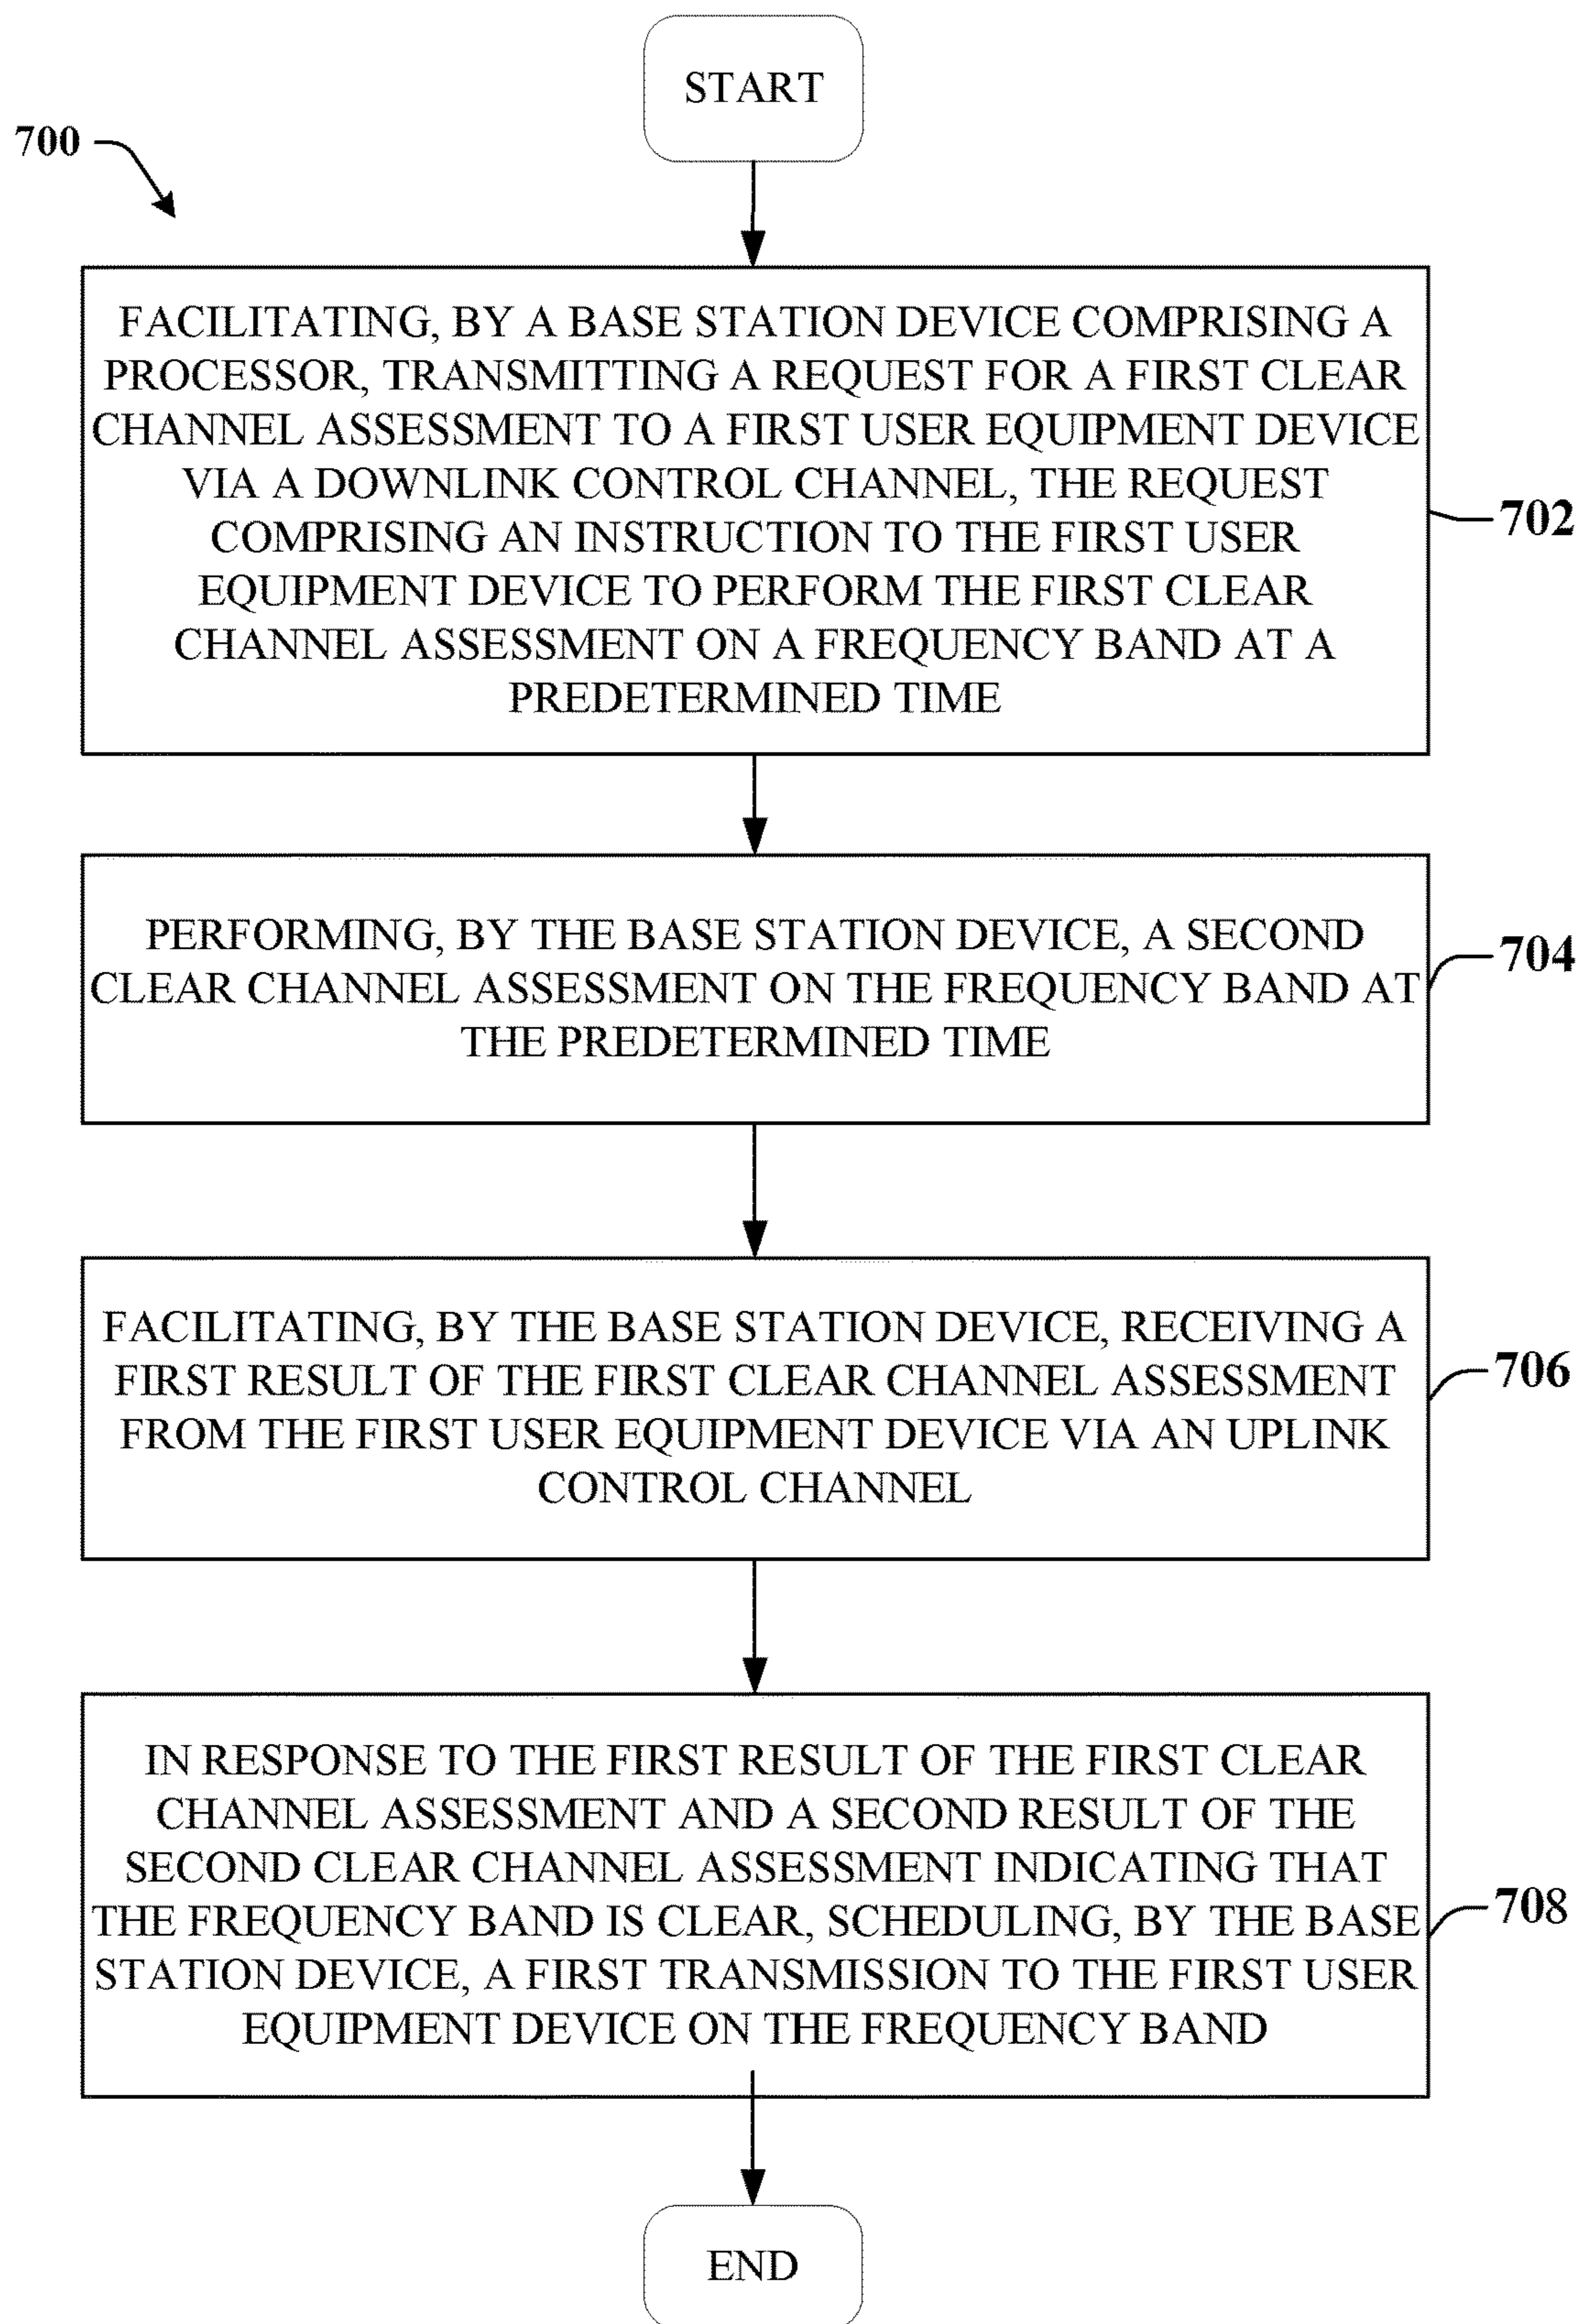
700

START

FACILITATING, BY A BASE STATION DEVICE COMPRISING A PROCESSOR, TRANSMITTING A REQUEST FOR A FIRST CLEAR CHANNEL ASSESSMENT TO A FIRST USER EQUIPMENT DEVICE VIA A DOWNLINK CONTROL CHANNEL, THE REQUEST COMPRISING AN INSTRUCTION TO THE FIRST USER EQUIPMENT DEVICE TO PERFORM THE FIRST CLEAR CHANNEL ASSESSMENT ON A FREQUENCY BAND AT A PREDETERMINED TIME

702

PERFORMING, BY THE BASE STATION DEVICE, A SECOND CLEAR CHANNEL ASSESSMENT ON THE FREQUENCY BAND AT THE PREDETERMINED TIME

704

FACILITATING, BY THE BASE STATION DEVICE, RECEIVING A FIRST RESULT OF THE FIRST CLEAR CHANNEL ASSESSMENT FROM THE FIRST USER EQUIPMENT DEVICE VIA AN UPLINK CONTROL CHANNEL

706

IN RESPONSE TO THE FIRST RESULT OF THE FIRST CLEAR CHANNEL ASSESSMENT AND A SECOND RESULT OF THE SECOND CLEAR CHANNEL ASSESSMENT INDICATING THAT THE FREQUENCY BAND IS CLEAR, SCHEDULING, BY THE BASE STATION DEVICE, A FIRST TRANSMISSION TO THE FIRST USER EQUIPMENT DEVICE ON THE FREQUENCY BAND

708

END